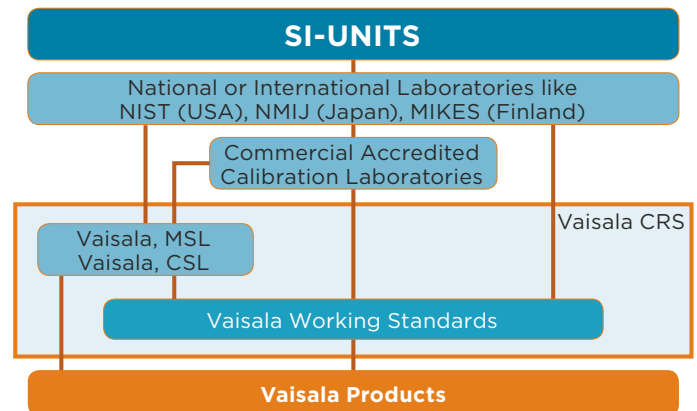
SI-UNITS

National or International Laboratories like NIST (USA), NMIJ (Japan), MIKES (Finland)

Commercial Accredited Calibration Laboratories

Vaisala CRS

Vaisala, MSL
Vaisala, CSL

Vaisala Working Standards

Vaisala Products